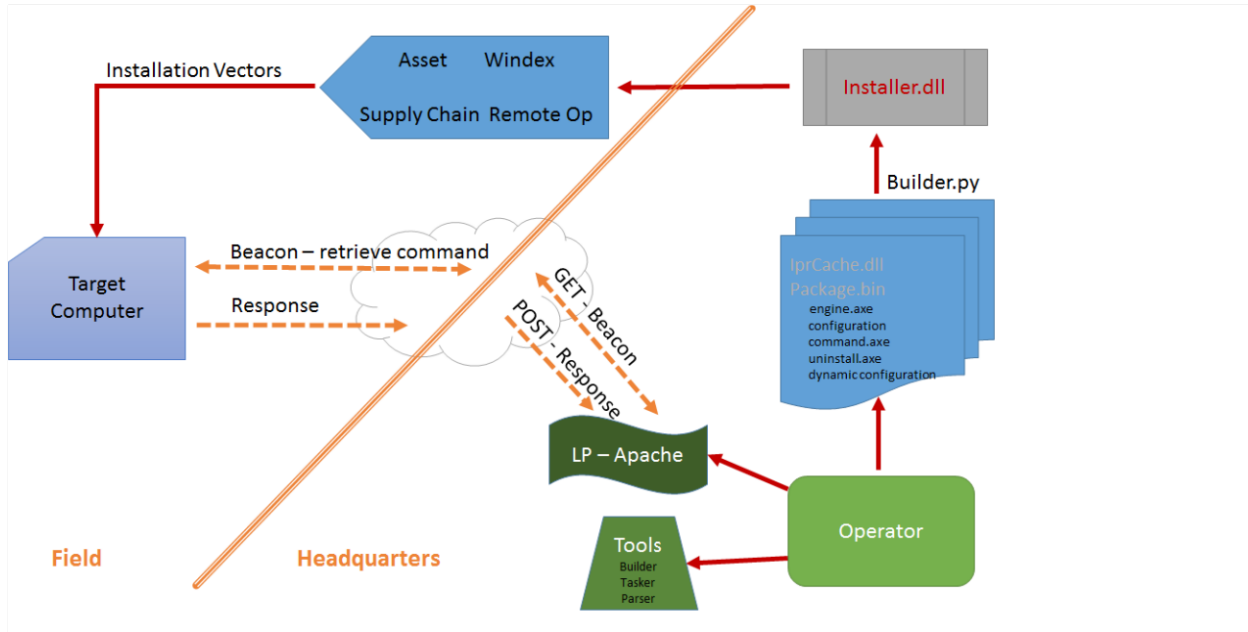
Installation Vectors

Asset Windex

Supply Chain Remote Op

Installer.dll

Builder.py

Target Computer

Beacon – retrieve command

Response

GET - Beacon

POST - Response

IprCache.dll
Package.bin
engine.axe
configuration
command.axe
uninstall.axe
dynamic configuration

LP – Apache

Operator

Tools
Builder
Tasker
Parser

Field

Headquarters